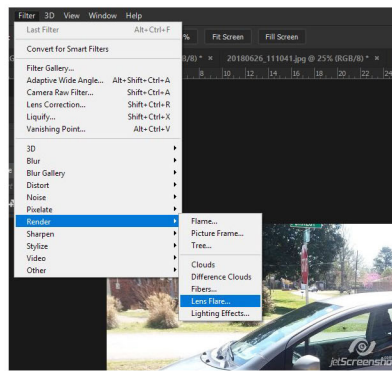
Filter 3D View Window Help

Last Filter Alt+Ctrl+F

Convert for Smart Filters

Filter Gallery...
Adaptive Wide Angle... Alt+Shift+Ctrl+A
Camera Raw Filter... Shift+Ctrl+A
Lens Correction... Shift+Ctrl+R
Liquify... Shift+Ctrl+X
Vanishing Point... Alt+Ctrl+V

3D
Blur
Blur Gallery
Distort
Noise
Pixelate
Render
Sharpen
Stylize
Video
Other

% Fit Screen Fill Screen

B/8) * × 20180626_111041.jpg @ 25% (RGB/8) * ×

8 10 12 14 16 18 20 22 24

Flame...
Picture Frame...
Tree...

Clouds
Difference Clouds
Fibers...
Lens Flare...
Lighting Effects...

JetScreenshot